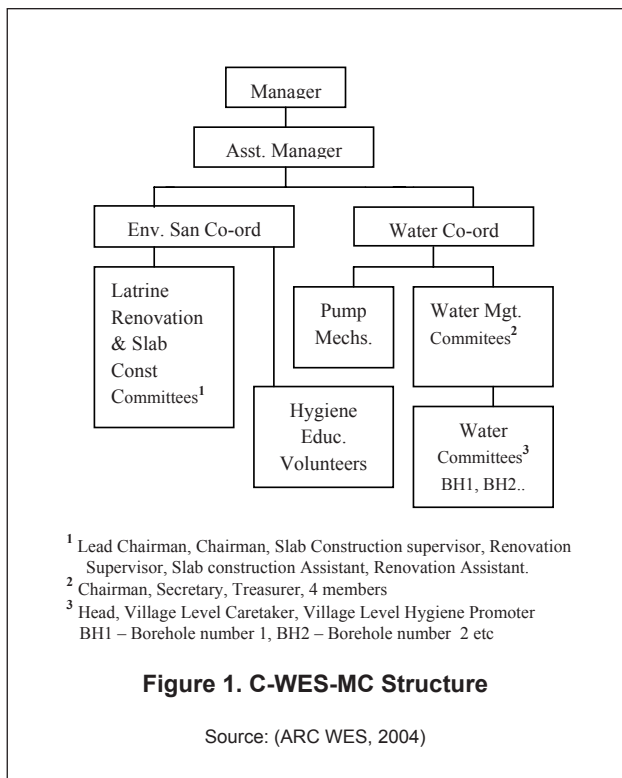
Manager

Asst. Manager

Env. San Co-ord

Water Co-ord

Latrine Renovation & Slab Const Committees$^1$

Hygiene Educ. Volunteers

Pump Mechs.

Water Mgt. Commitees$^2$

Water Committees$^3$ BH1, BH2..

$^1$ Lead Chairman, Chairman, Slab Construction supervisor, Renovation Supervisor, Slab construction Assistant, Renovation Assistant.
$^2$ Chairman, Secretary, Treasurer, 4 members
$^3$ Head, Village Level Caretaker, Village Level Hygiene Promoter
BH1 – Borehole number 1, BH2 – Borehole number 2 etc

Figure 1. C-WES-MC Structure

Source: (ARC WES, 2004)